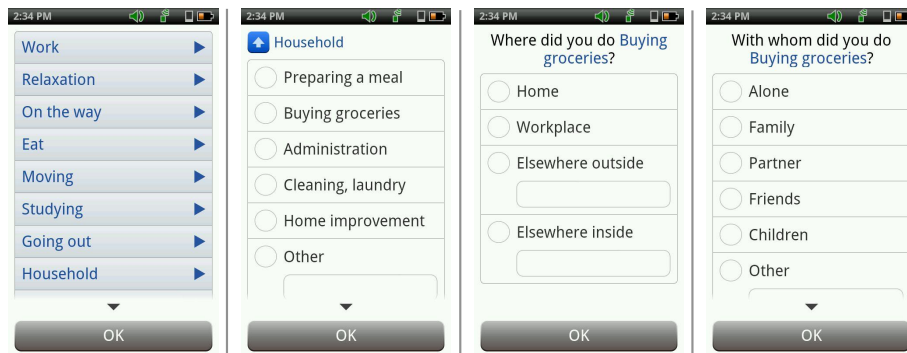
2:34 PM

Work
Relaxation
On the way
Eat
Moving
Studying
Going out
Household

OK

2:34 PM

Household

Preparing a meal
Buying groceries
Administration
Cleaning, laundry
Home improvement
Other

OK

2:34 PM

Where did you do Buying groceries?

Home
Workplace
Elsewhere outside
Elsewhere inside

OK

2:34 PM

With whom did you do Buying groceries?

Alone
Family
Partner
Friends
Children
Other

OK